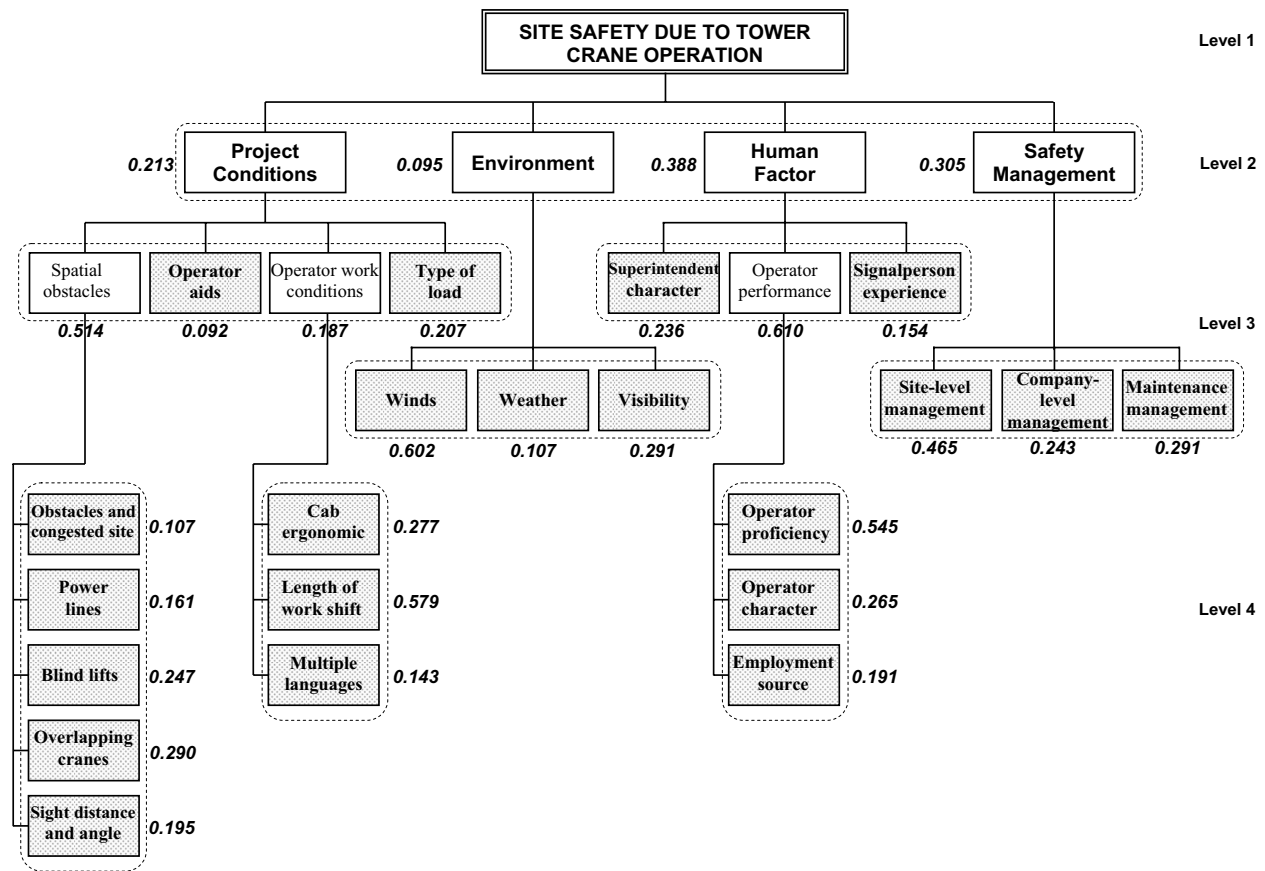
SITE SAFETY DUE TO TOWER CRANE OPERATION

Level 1

0.213 Project Conditions

0.095 Environment

0.388 Human Factor

0.305 Safety Management

Level 2

Spatial obstacles
0.514

Operator aids
0.092

Operator work conditions
0.187

Type of load
0.207

Superintendent character
0.236

Operator performance
0.610

Signalperson experience
0.154

Level 3

Winds
0.602

Weather
0.107

Visibility
0.291

Site-level management
0.465

Company-level management
0.243

Maintenance management
0.291

Obstacles and congested site 0.107

Power lines 0.161

Blind lifts 0.247

Overlapping cranes 0.290

Sight distance and angle 0.195

Cab ergonomic 0.277

Length of work shift 0.579

Multiple languages 0.143

Operator proficiency 0.545

Operator character 0.265

Employment source 0.191

Level 4